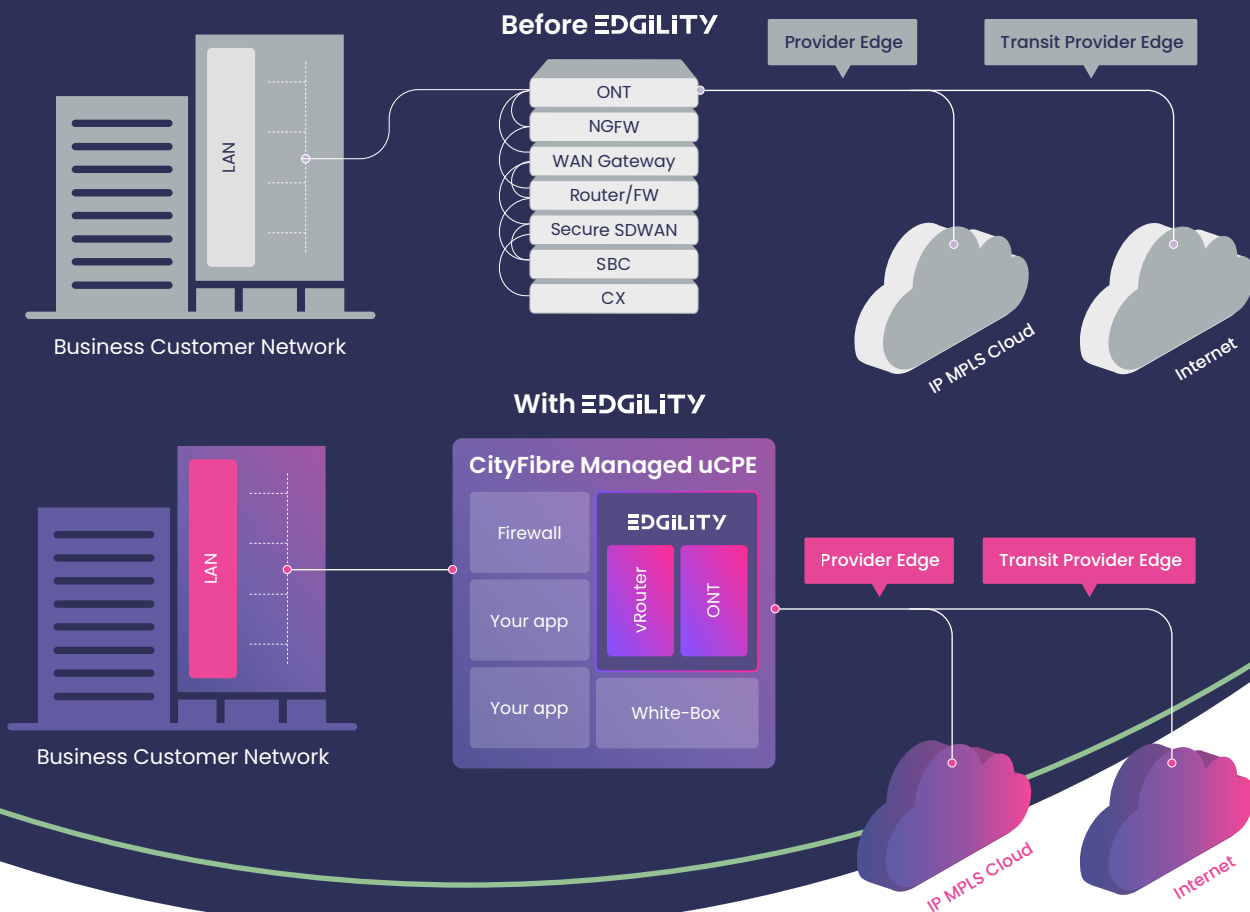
Before EDGILITY

Provider Edge

Transit Provider Edge

LAN

ONT
NGFW
WAN Gateway
Router/FW
Secure SDWAN
SBC
CX

Business Customer Network

IP MPLS Cloud

Internet

With EDGILITY

CityFibre Managed uCPE

LAN

Firewall

Your app

Your app

EDGILITY

vRouter

ONT

White-Box

Provider Edge

Transit Provider Edge

Business Customer Network

IP MPLS Cloud

Internet